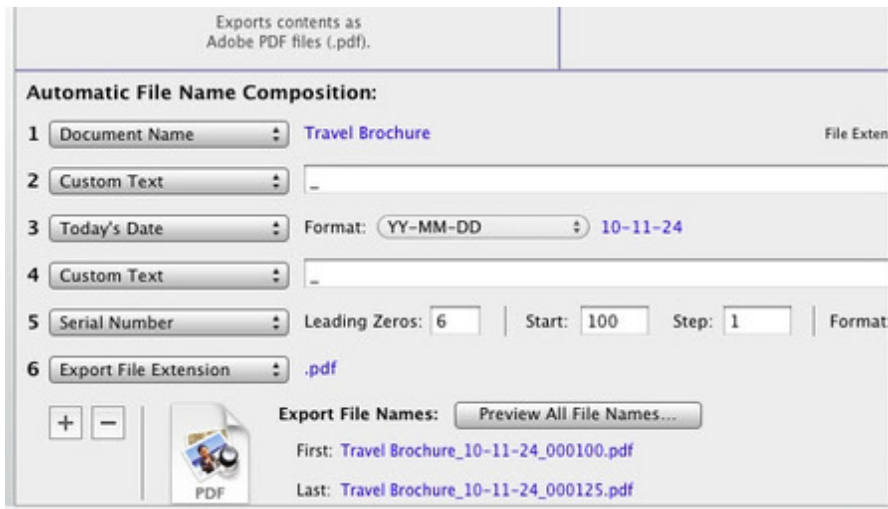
Exports contents as
Adobe PDF files (.pdf).

Automatic File Name Composition:

1 Document Name Travel Brochure File Exten

2 Custom Text _

3 Today's Date Format: YY-MM-DD 10-11-24

4 Custom Text _

5 Serial Number Leading Zeros: 6 Start: 100 Step: 1 Format

6 Export File Extension .pdf

+ −

PDF

Export File Names: Preview All File Names...

First: Travel Brochure_10-11-24_000100.pdf

Last: Travel Brochure_10-11-24_000125.pdf